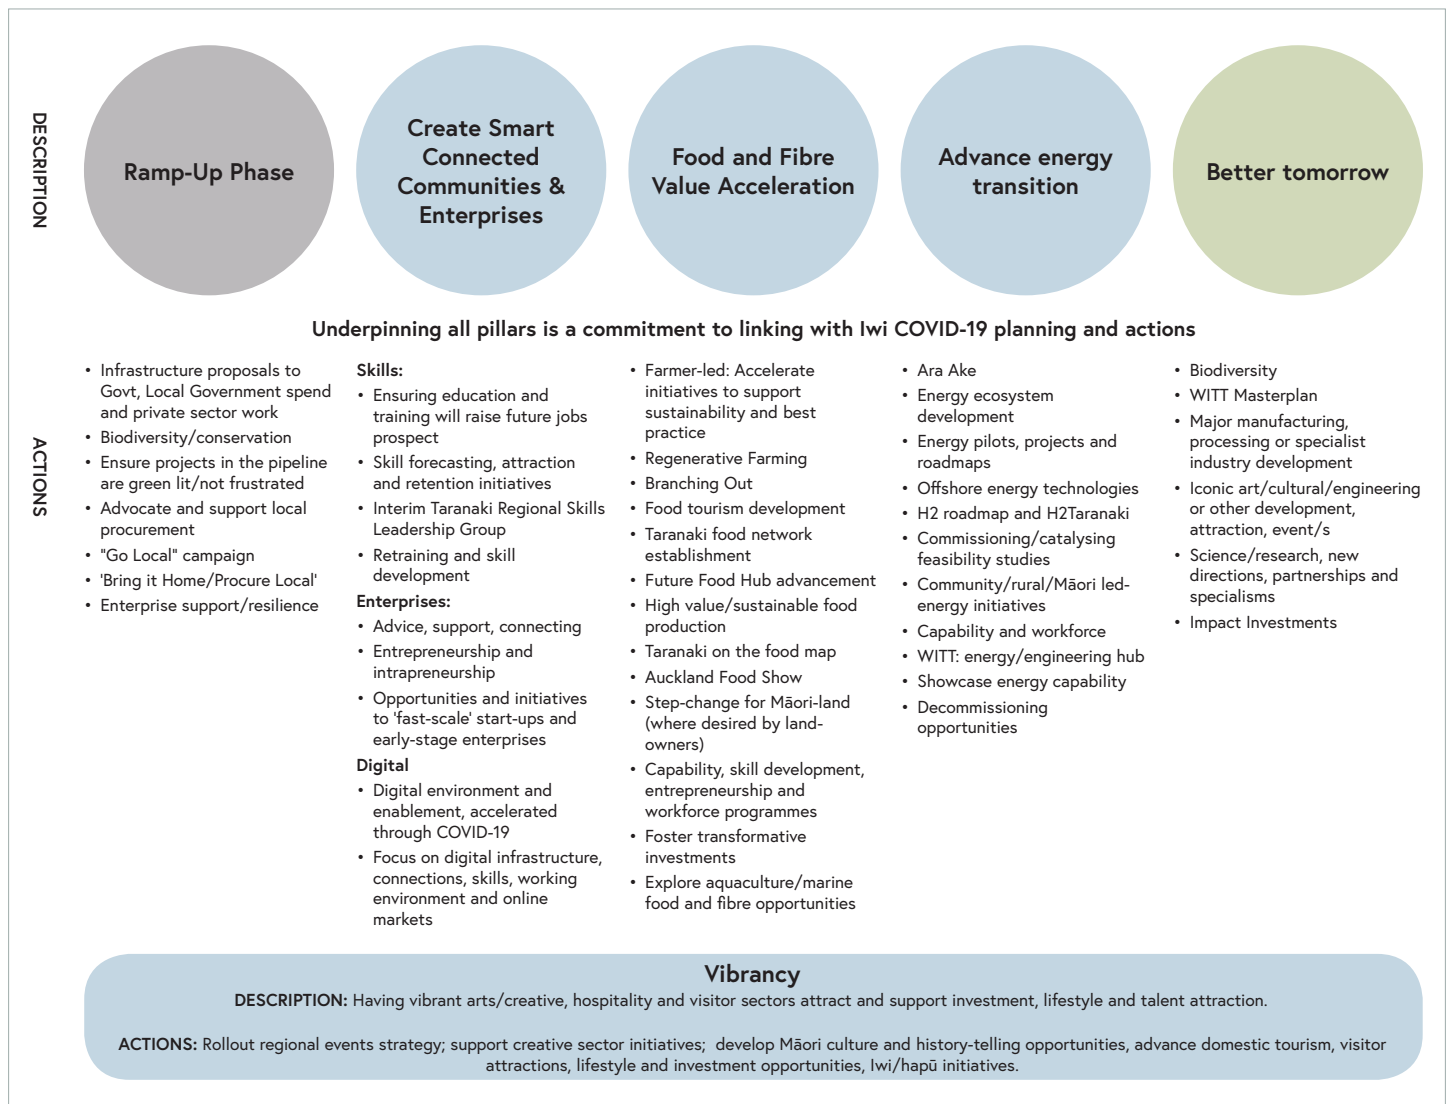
DESCRIPTION

Ramp-Up Phase

Create Smart Connected Communities & Enterprises

Food and Fibre Value Acceleration

Advance energy transition

Better tomorrow

Underpinning all pillars is a commitment to linking with Iwi COVID-19 planning and actions

ACTIONS

• Infrastructure proposals to Govt, Local Government spend and private sector work
• Biodiversity/conservation
• Ensure projects in the pipeline are green lit/not frustrated
• Advocate and support local procurement
• "Go Local" campaign
• 'Bring it Home/Procure Local'
• Enterprise support/resilience

Skills:
• Ensuring education and training will raise future jobs prospect
• Skill forecasting, attraction and retention initiatives
• Interim Taranaki Regional Skills Leadership Group
• Retraining and skill development
Enterprises:
• Advice, support, connecting
• Entrepreneurship and intrapreneurship
• Opportunities and initiatives to 'fast-scale' start-ups and early-stage enterprises
Digital
• Digital environment and enablement, accelerated through COVID-19
• Focus on digital infrastructure, connections, skills, working environment and online markets

• Farmer-led: Accelerate initiatives to support sustainability and best practice
• Regenerative Farming
• Branching Out
• Food tourism development
• Taranaki food network establishment
• Future Food Hub advancement
• High value/sustainable food production
• Taranaki on the food map
• Auckland Food Show
• Step-change for Māori-land (where desired by land-owners)
• Capability, skill development, entrepreneurship and workforce programmes
• Foster transformative investments
• Explore aquaculture/marine food and fibre opportunities

• Ara Ake
• Energy ecosystem development
• Energy pilots, projects and roadmaps
• Offshore energy technologies
• H2 roadmap and H2Taranaki
• Commissioning/catalysing feasibility studies
• Community/rural/Māori led-energy initiatives
• Capability and workforce
• WITT: energy/engineering hub
• Showcase energy capability
• Decommissioning opportunities

• Biodiversity
• WITT Masterplan
• Major manufacturing, processing or specialist industry development
• Iconic art/cultural/engineering or other development, attraction, event/s
• Science/research, new directions, partnerships and specialisms
• Impact Investments

Vibrancy
DESCRIPTION: Having vibrant arts/creative, hospitality and visitor sectors attract and support investment, lifestyle and talent attraction.

ACTIONS: Rollout regional events strategy; support creative sector initiatives; develop Māori culture and history-telling opportunities, advance domestic tourism, visitor attractions, lifestyle and investment opportunities, Iwi/hapū initiatives.